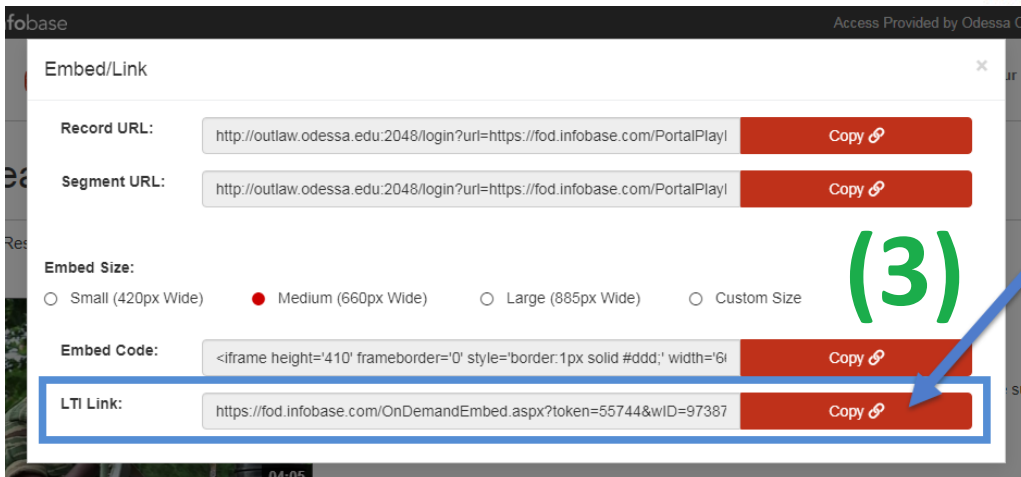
ofobase

Access Provided by Odessa C

Embed/Link

×

Record URL: http://outlaw.odessa.edu:2048/login?url=https://fod.infobase.com/PortalPlayl Copy

Segment URL: http://outlaw.odessa.edu:2048/login?url=https://fod.infobase.com/PortalPlayl Copy

Embed Size:

Small (420px Wide) Medium (660px Wide) Large (885px Wide) Custom Size

(3)

Embed Code: <iframe height='410' frameborder='0' style='border:1px solid #ddd;' width='6 Copy

LTI Link: https://fod.infobase.com/OnDemandEmbed.aspx?token=55744&wID=97387 Copy

04:05